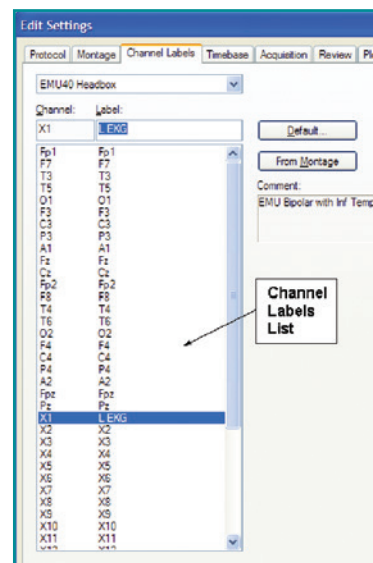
Edit Settings

Protocol | Montage | Channel Labels | Timebase | Acquisition | Review | Pl

EMU40 Headbox

Channel: Label:

X1 L EKG

Default...

From Montage

Comment:

EMU Bipolar with Inf Temp

| | |
|---|---|
| Fp1 | Fp1 |
| F7 | F7 |
| T3 | T3 |
| T5 | T5 |
| O1 | O1 |
| F3 | F3 |
| C3 | C3 |
| P3 | P3 |
| A1 | A1 |
| Fz | Fz |
| Cz | Cz |
| Fp2 | Fp2 |
| F8 | F8 |
| T4 | T4 |
| T6 | T6 |
| O2 | O2 |
| F4 | F4 |
| C4 | C4 |
| P4 | P4 |
| A2 | A2 |
| Fpz | Fpz |
| Pz | Pz |
| X1 | L EKG |
| X2 | X2 |
| X3 | X3 |
| X4 | X4 |
| X5 | X5 |
| X6 | X6 |
| X7 | X7 |
| X8 | X8 |
| X9 | X9 |
| X10 | X10 |
| X11 | X11 |
| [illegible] | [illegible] |

Channel Labels List